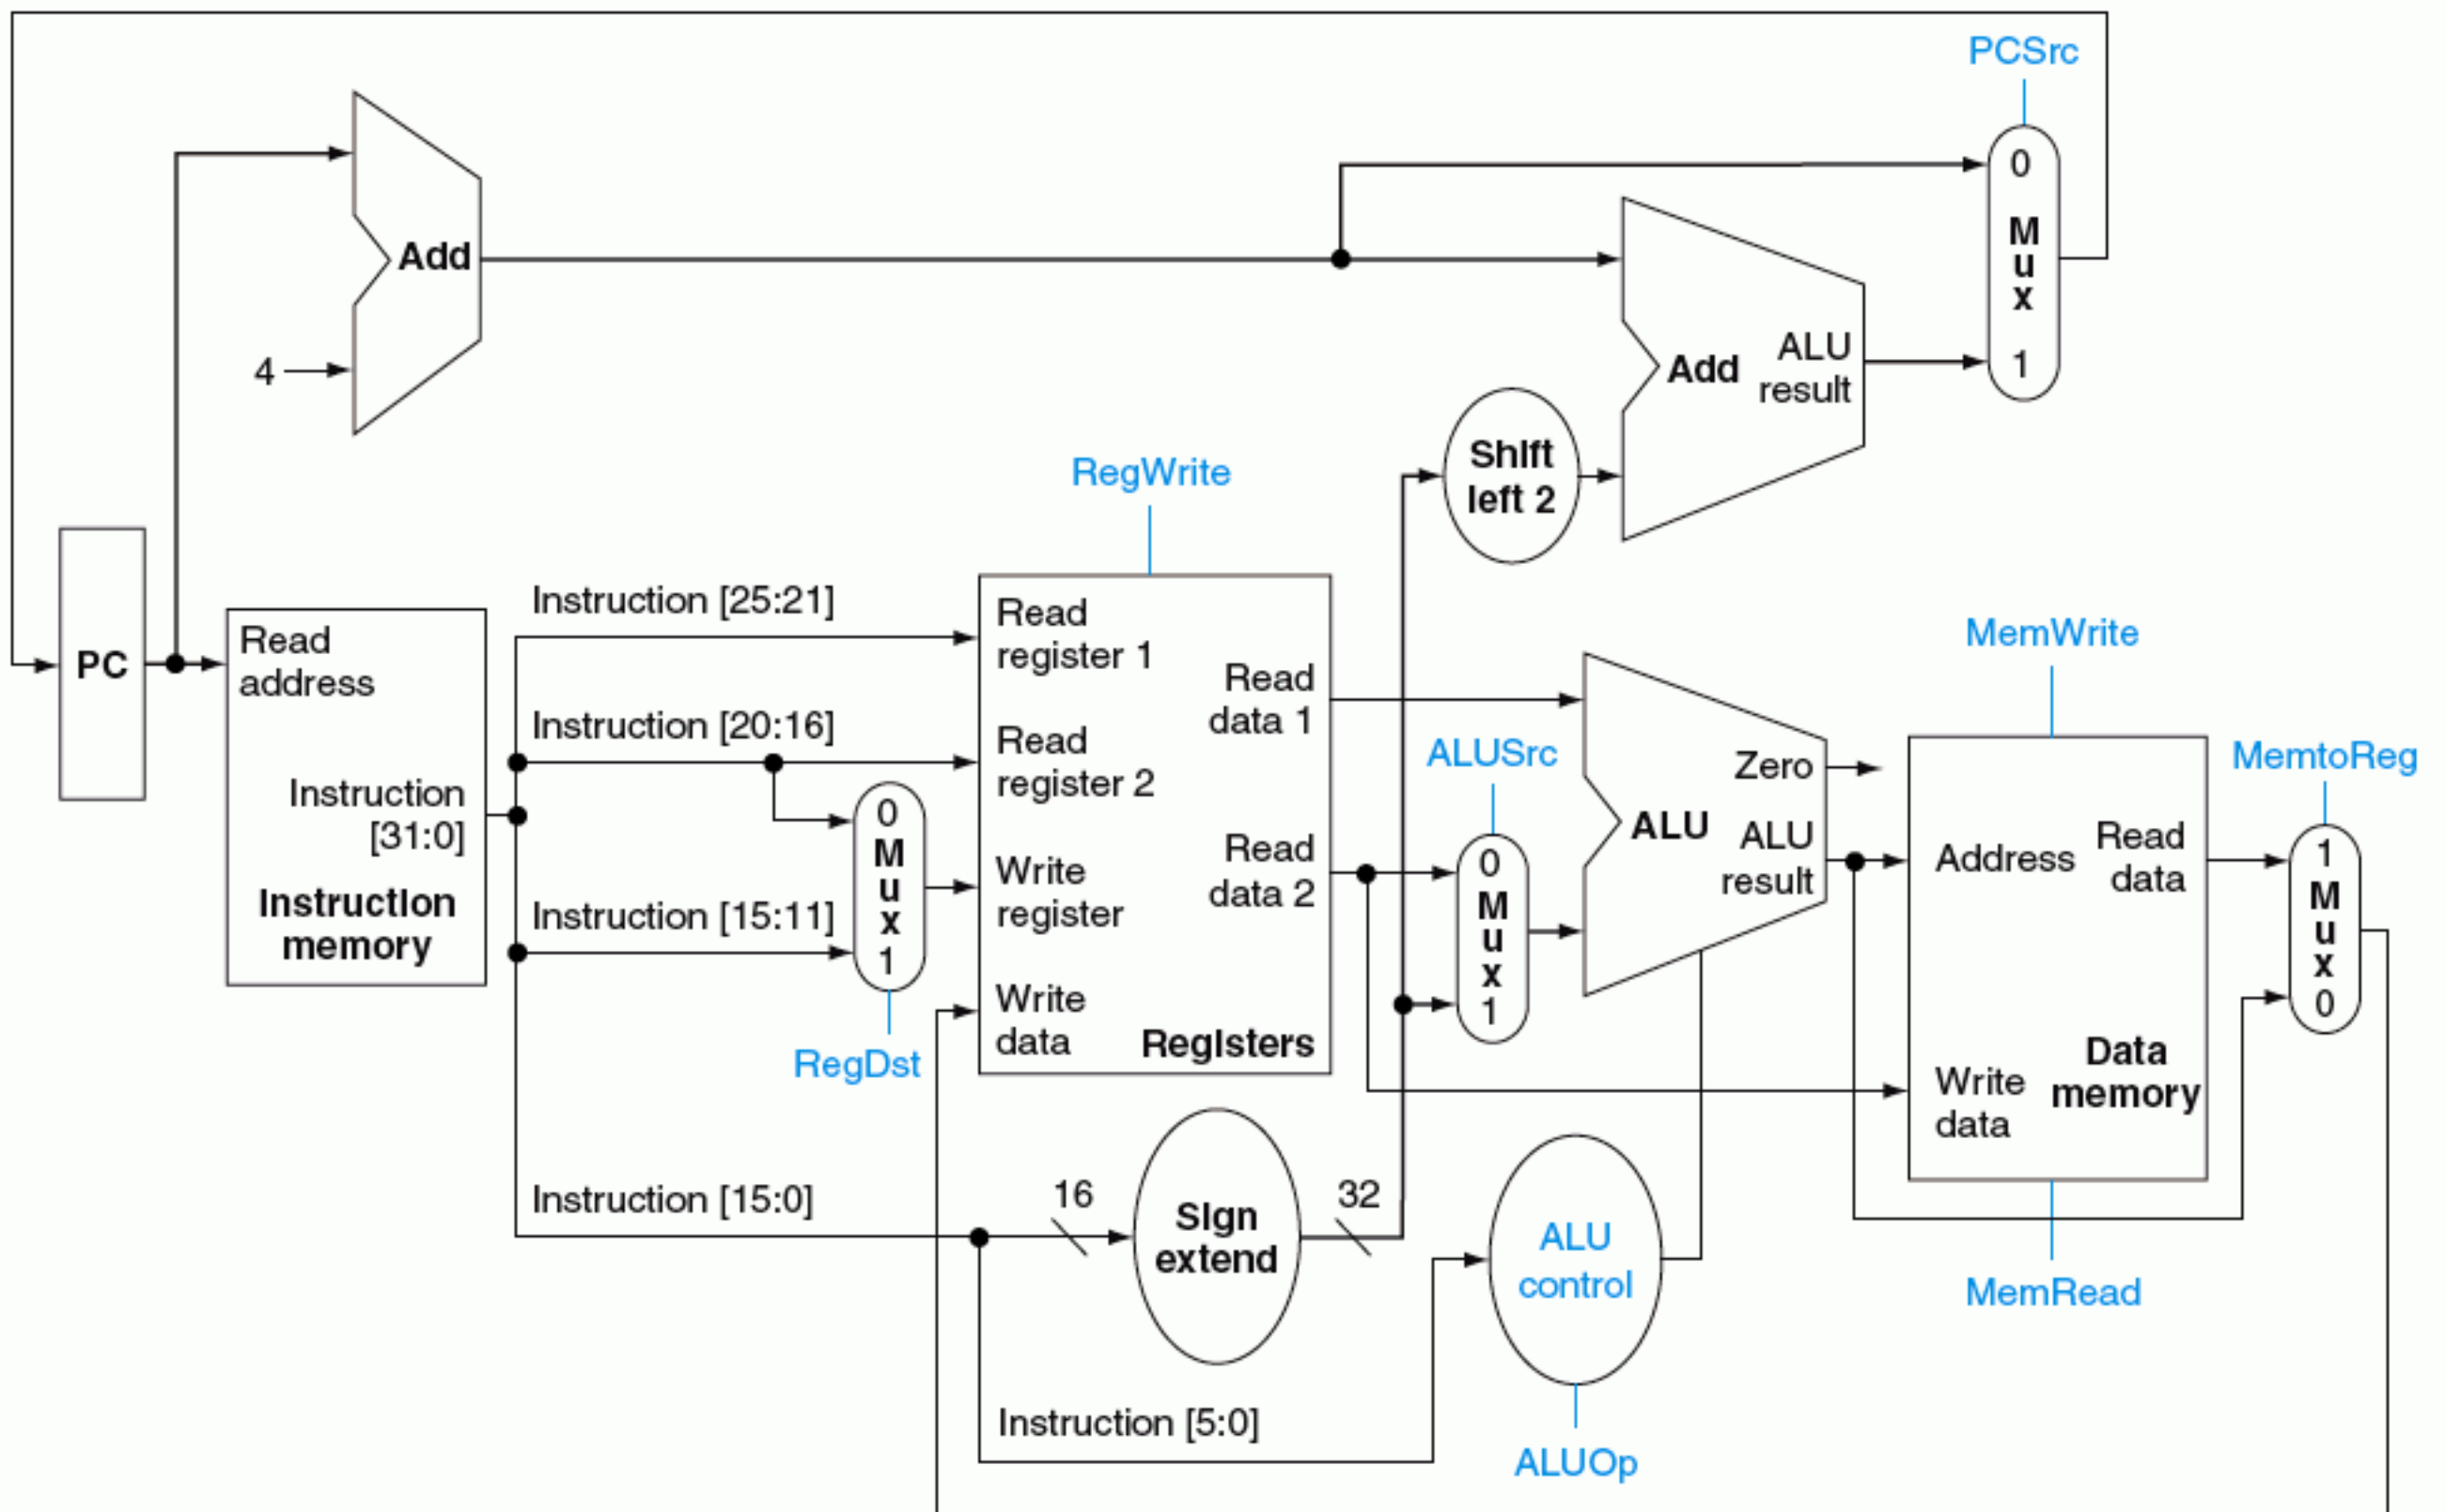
PCSrc

Add

4

0
M
u
x
1

Add ALU result

RegWrite

Shift left 2

PC

Read address

Instruction [31:0]

Instruction memory

Instruction [25:21]

Instruction [20:16]

Instruction [15:11]

0
M
u
x
1

RegDst

Read register 1

Read register 2

Write register

Write data

Read data 1

Read data 2

Registers

ALUSrc

0
M
u
x
1

ALU

Zero

ALU result

MemWrite

Address

Read data

Write data

Data memory

MemtoReg

1
M
u
x
0

Instruction [15:0]

16

Sign extend

32

ALU control

MemRead

Instruction [5:0]

ALUOp